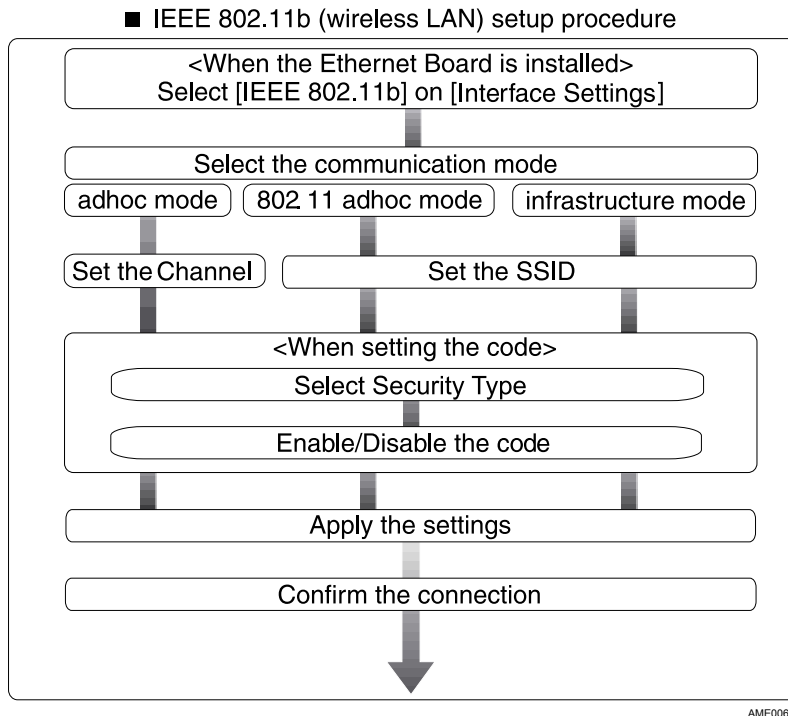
■ IEEE 802.11b (wireless LAN) setup procedure

<When the Ethernet Board is installed>
Select [IEEE 802.11b] on [Interface Settings]

Select the communication mode

adhoc mode

802.11 adhoc mode

infrastructure mode

Set the Channel

Set the SSID

<When setting the code>

Select Security Type

Enable/Disable the code

Apply the settings

Confirm the connection

AME006